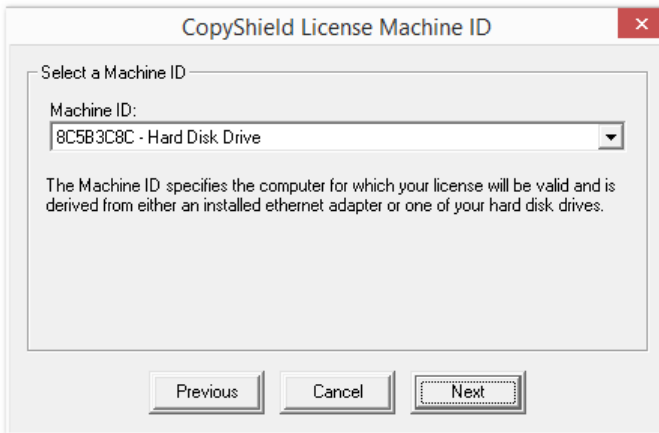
CopyShield License Machine ID

Select a Machine ID

Machine ID:

8C5B3C8C - Hard Disk Drive

The Machine ID specifies the computer for which your license will be valid and is derived from either an installed ethernet adapter or one of your hard disk drives.

Previous

Cancel

Next